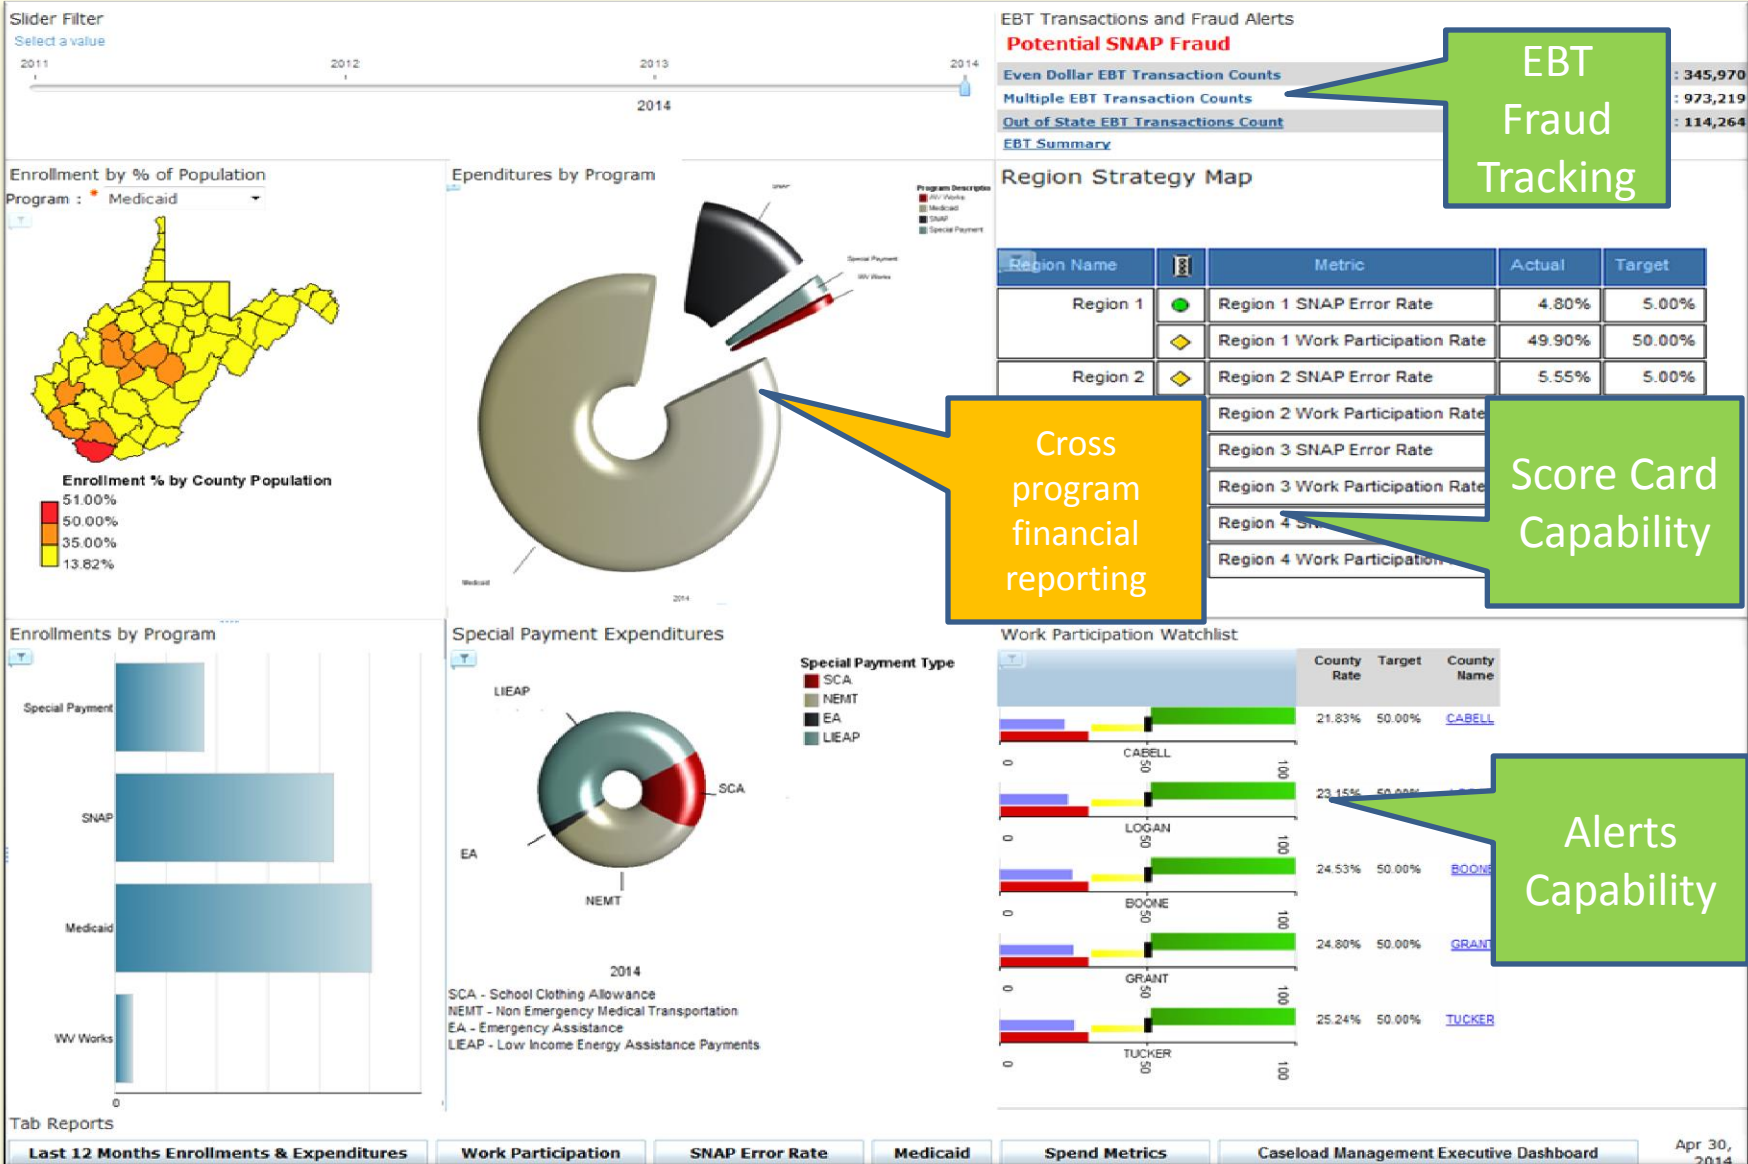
Slider Filter
Select a value
2011 2012 2013 2014
2014

EBT Transactions and Fraud Alerts
Potential SNAP Fraud
Even Dollar EBT Transaction Counts : 345,970
Multiple EBT Transaction Counts : 973,219
Out of State EBT Transactions Count : 114,264
EBT Summary

EBT Fraud Tracking

Enrollment by % of Population
Program : Medicaid
Enrollment % by County Population
51.00%
50.00%
35.00%
13.82%

Ependitures by Program
Program Description
WV Works
Medicaid
SNAP
Special Payment
SNAP
Special Payment
WV Works
Medicaid
2014

Region Strategy Map

| Region Name | | Metric | Actual | Target |
|---|---|---|---|---|
| Region 1 | | Region 1 SNAP Error Rate | 4.80% | 5.00% |
| | | Region 1 Work Participation Rate | 49.90% | 50.00% |
| Region 2 | | Region 2 SNAP Error Rate | 5.55% | 5.00% |
| | | Region 2 Work Participation Rate | | |
| | | Region 3 SNAP Error Rate | | |
| | | Region 3 Work Participation Rate | | |
| | | Region 4 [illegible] | | |
| | | Region 4 Work Participation | | |

Cross program financial reporting

Score Card Capability

Enrollments by Program
Special Payment
SNAP
Medicaid
WV Works
0

Special Payment Expenditures
LIEAP
SCA
EA
NEMT
Special Payment Type
SCA
NEMT
EA
LIEAP
2014
SCA - School Clothing Allowance
NEMT - Non Emergency Medical Transportation
EA - Emergency Assistance
LIEAP - Low Income Energy Assistance Payments

Work Participation Watchlist

| | County Rate | Target | County Name |
|---|---|---|---|
| CABELL 0 50 100 | 21.83% | 50.00% | CABELL |
| LOGAN 0 50 100 | 23.15% | 50.00% | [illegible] |
| BOONE 0 50 100 | 24.53% | 50.00% | BOONE |
| GRANT 0 50 100 | 24.80% | 50.00% | GRANT |
| TUCKER 0 50 100 | 25.24% | 50.00% | TUCKER |

Alerts Capability

Tab Reports
Last 12 Months Enrollments & Expenditures
Work Participation
SNAP Error Rate
Medicaid
Spend Metrics
Caseload Management Executive Dashboard
Apr 30, 2014